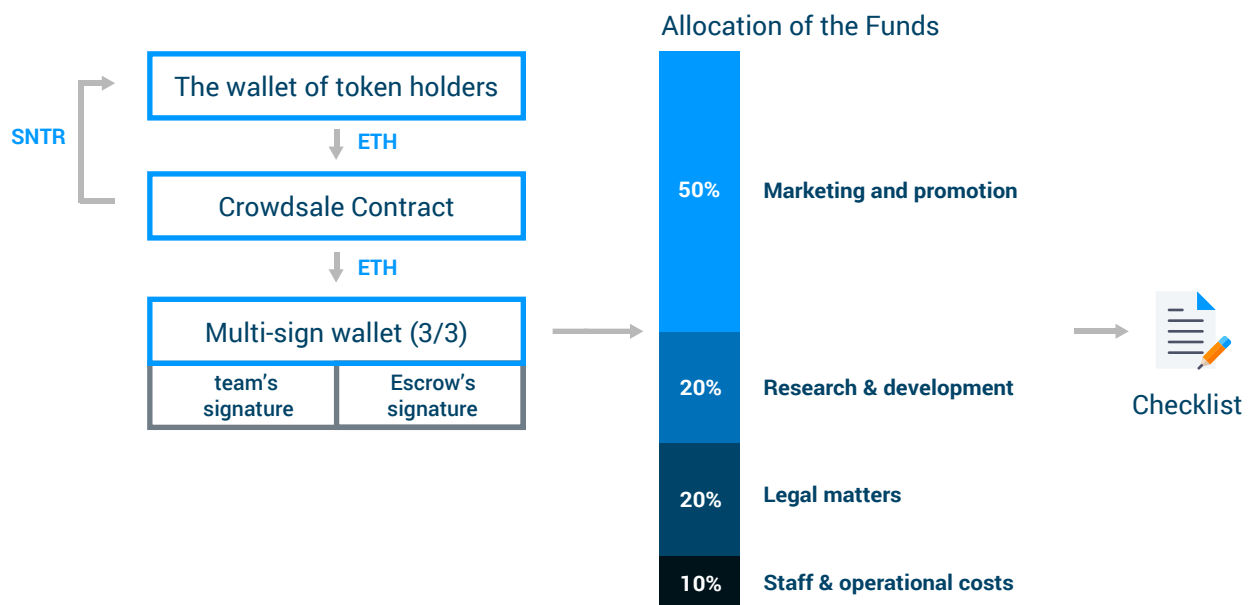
SNTR

The wallet of token holders

ETH

Crowdsale Contract

ETH

Multi-sign wallet (3/3)

| team's signature | Escrow's signature |
|---|---|

Allocation of the Funds

50% Marketing and promotion

20% Research & development

20% Legal matters

10% Staff & operational costs

Checklist